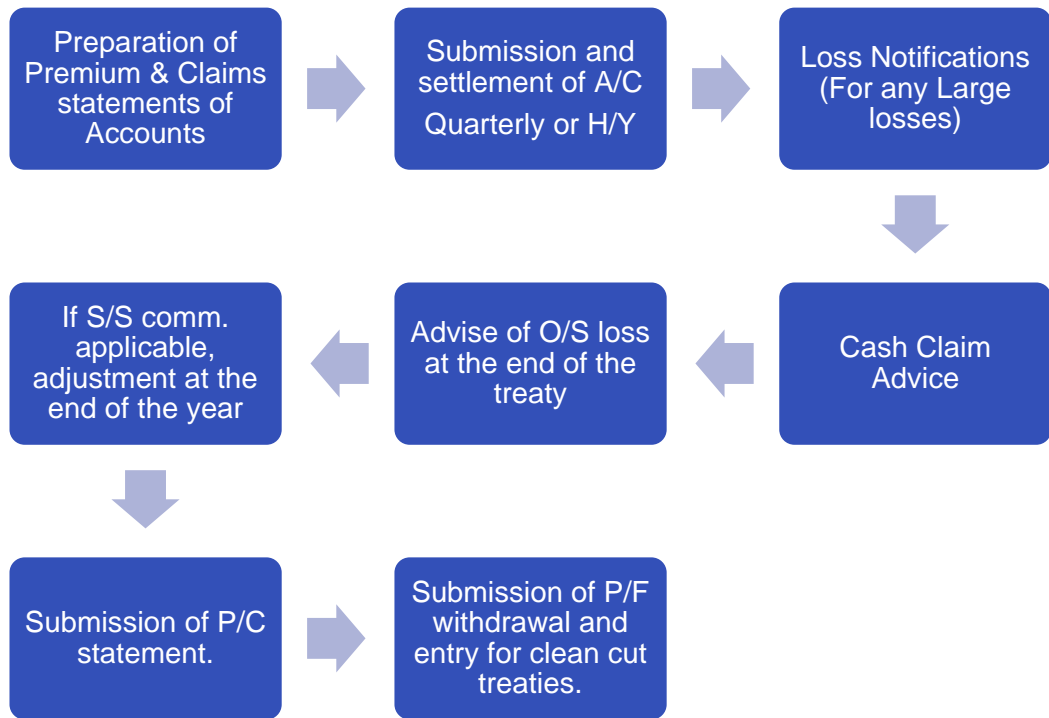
Preparation of Premium & Claims statements of Accounts

Submission and settlement of A/C Quarterly or H/Y

Loss Notifications (For any Large losses)

Cash Claim Advice

Advise of O/S loss at the end of the treaty

If S/S comm. applicable, adjustment at the end of the year

Submission of P/C statement.

Submission of P/F withdrawal and entry for clean cut treaties.